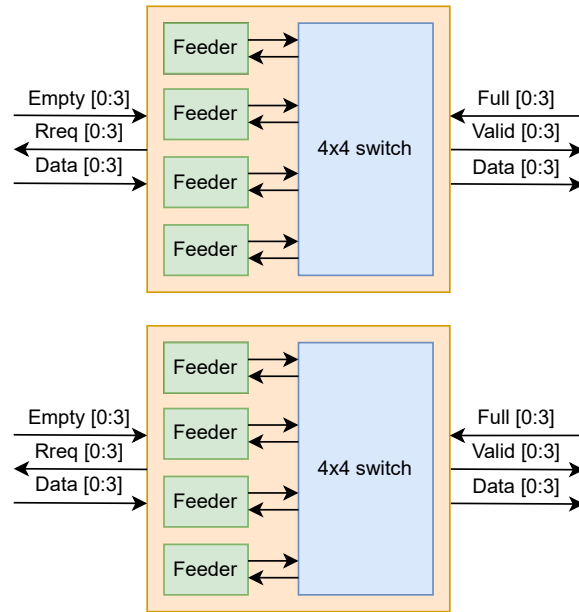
Feeder
Feeder
Feeder
Feeder
Empty [0:3]
Rreq [0:3]
Data [0:3]
4x4 switch
Full [0:3]
Valid [0:3]
Data [0:3]

Feeder
Feeder
Feeder
Feeder
Empty [0:3]
Rreq [0:3]
Data [0:3]
4x4 switch
Full [0:3]
Valid [0:3]
Data [0:3]